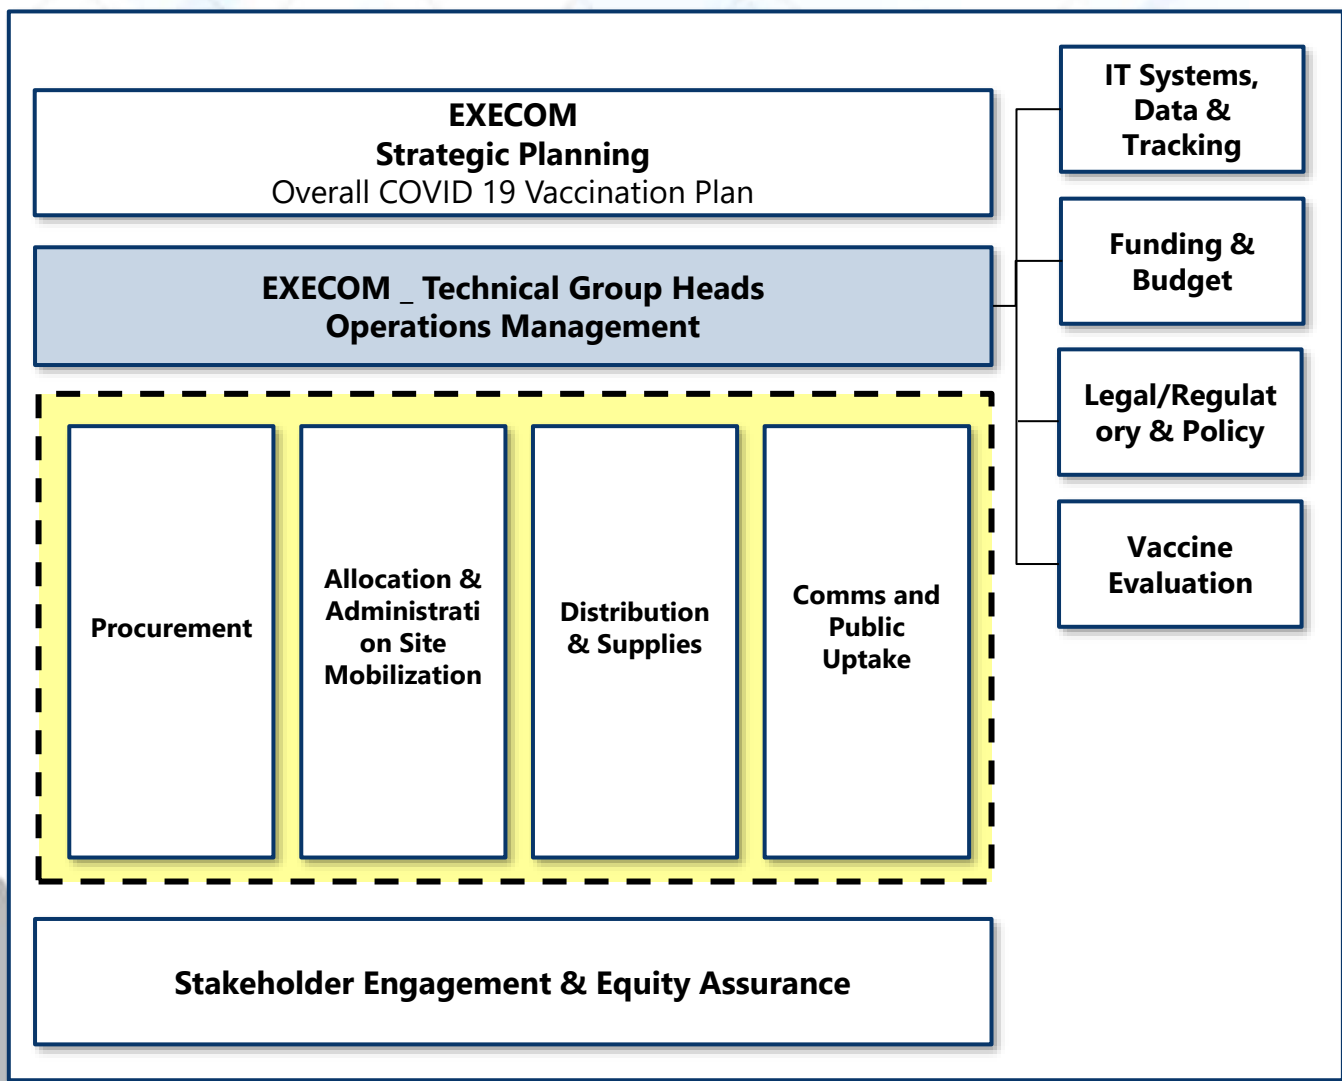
EXECOM
Strategic Planning
Overall COVID 19 Vaccination Plan

EXECOM _ Technical Group Heads
Operations Management

Procurement

Allocation & Administration Site Mobilization

Distribution & Supplies

Comms and Public Uptake

Stakeholder Engagement & Equity Assurance

IT Systems, Data & Tracking

Funding & Budget

Legal/Regulatory & Policy

Vaccine Evaluation